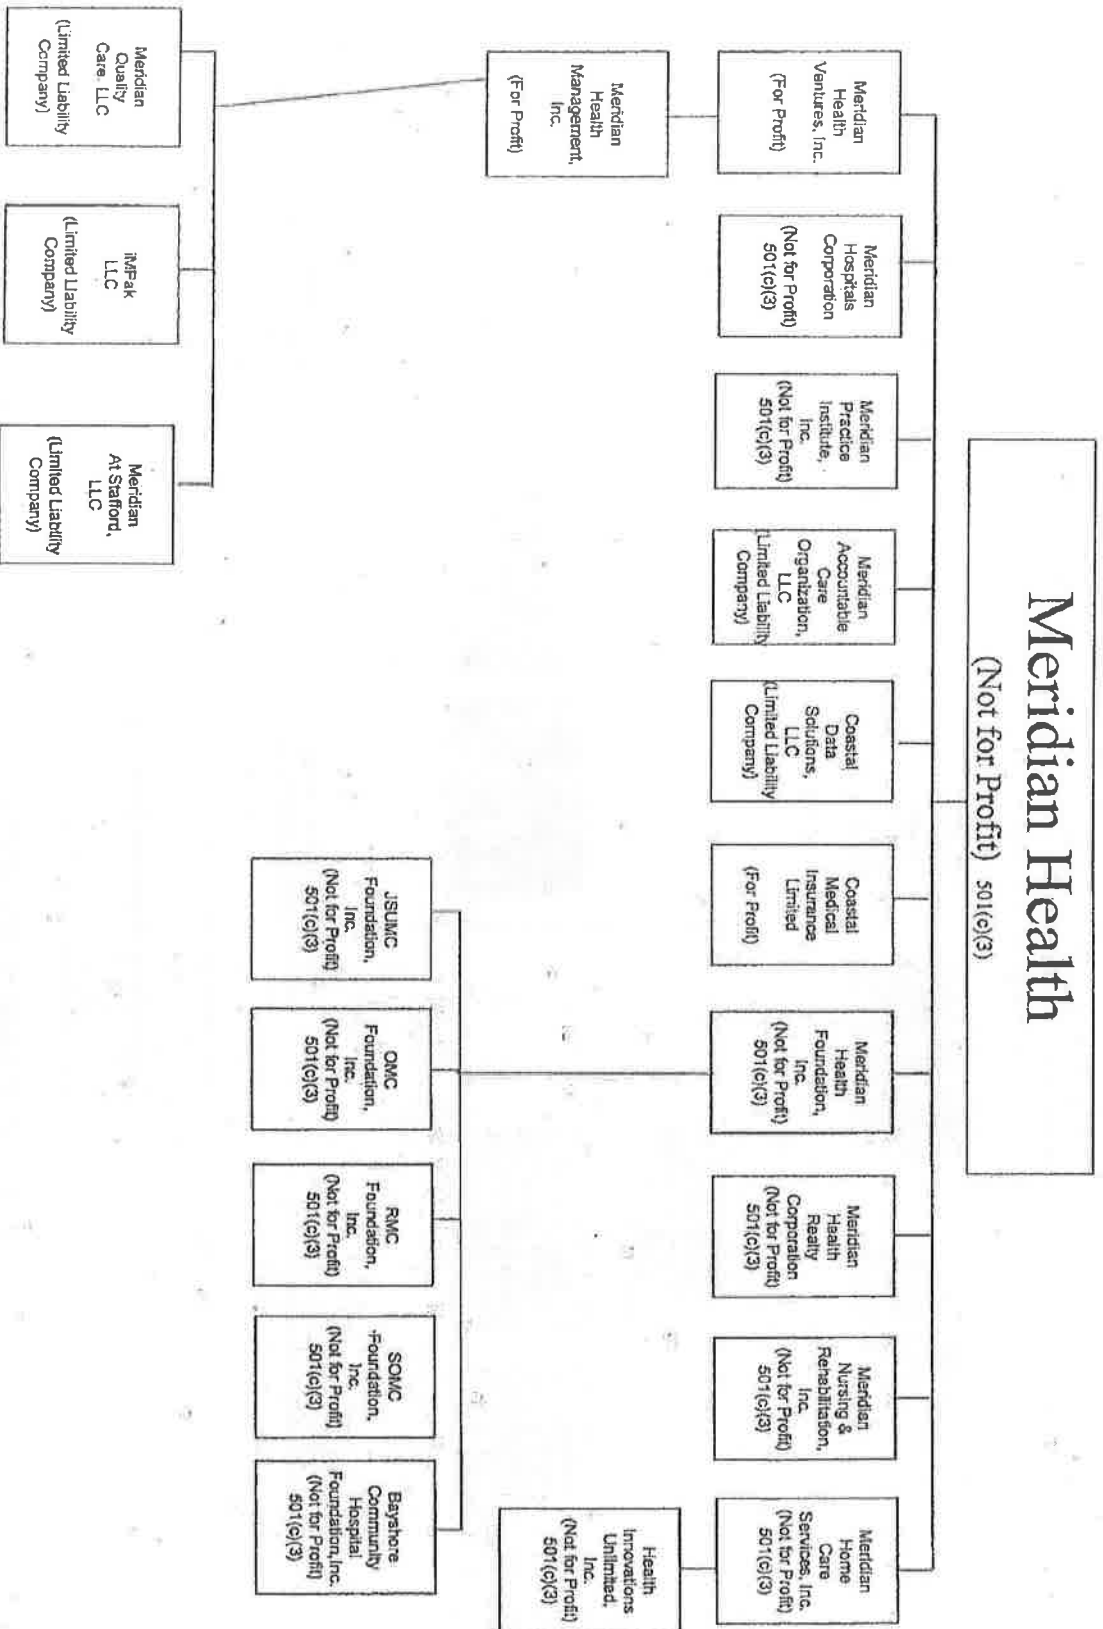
Meridian Health
(Not for Profit) 501(c)(3)

Meridian Health Ventures, Inc. (For Profit)

Meridian Hospitals Corporation (Not for Profit) 501(c)(3)

Meridian Practice Institute, Inc. (Not for Profit) 501(c)(3)

Meridian Accountable Care Organization, LLC (Limited Liability Company)

Coastal Data Solutions, LLC (Limited Liability Company)

Coastal Medical Insurance Limited (For Profit)

Meridian Health Foundation, Inc. (Not for Profit) 501(c)(3)

Meridian Health Realty Corporation (Not for Profit) 501(c)(3)

Meridian Nursing & Rehabilitation, Inc. (Not for Profit) 501(c)(3)

Meridian Home Care Services, Inc. (Not for Profit) 501(c)(3)

Meridian Health Management, Inc. (For Profit)

Meridian Quality Care, LLC (Limited Liability Company)

iMPak LLC (Limited Liability Company)

Meridian At Stafford, LLC (Limited Liability Company)

JSUMC Foundation, Inc. (Not for Profit) 501(c)(3)

OMC Foundation, Inc. (Not for Profit) 501(c)(3)

RMC Foundation, Inc. (Not for Profit) 501(c)(3)

SOMC Foundation, Inc. (Not for Profit) 501(c)(3)

Bayshore Community Hospital Foundation, Inc. (Not for Profit) 501(c)(3)

Health Innovations Unlimited, Inc. (Not for Profit) 501(c)(3)